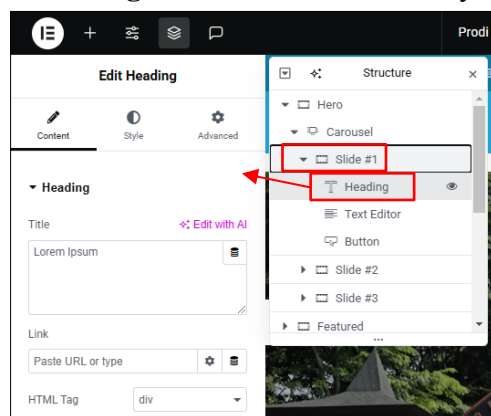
Prodi

Edit Heading

Content
Style
Advanced

Heading

Title
Edit with AI
Lorem Ipsum

Link
Paste URL or type

HTML Tag
div

Structure

Hero
Carousel
Slide #1
Heading
Text Editor
Button
Slide #2
Slide #3
Featured